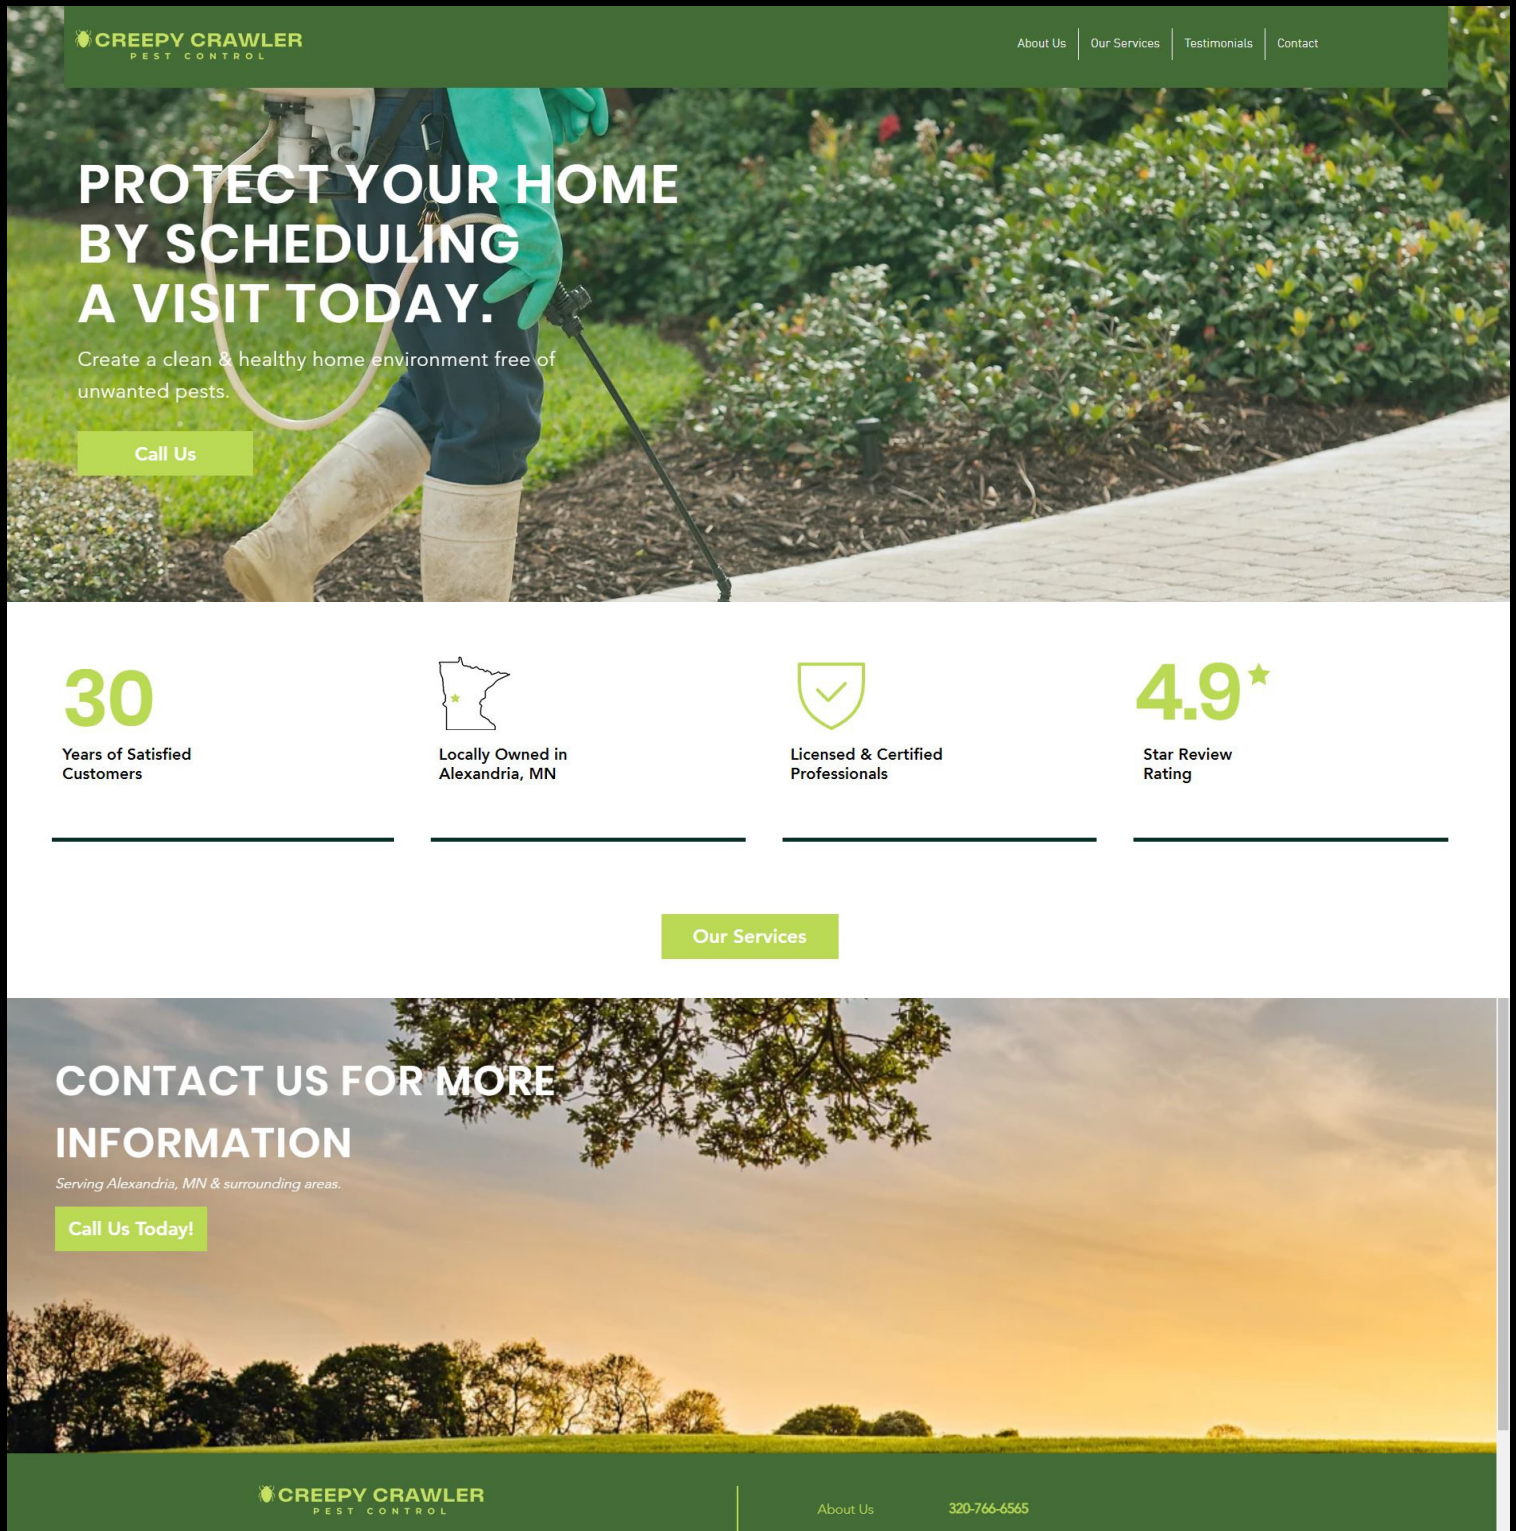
CREEPY CRAWLER
PEST CONTROL

About Us | Our Services | Testimonials | Contact

PROTECT YOUR HOME BY SCHEDULING A VISIT TODAY.

Create a clean & healthy home environment free of unwanted pests.

Call Us

30
Years of Satisfied Customers

Locally Owned in Alexandria, MN

Licensed & Certified Professionals

4.9
Star Review Rating

Our Services

CONTACT US FOR MORE INFORMATION

Serving Alexandria, MN & surrounding areas.

Call Us Today!

CREEPY CRAWLER
PEST CONTROL

About Us

320-766-6565